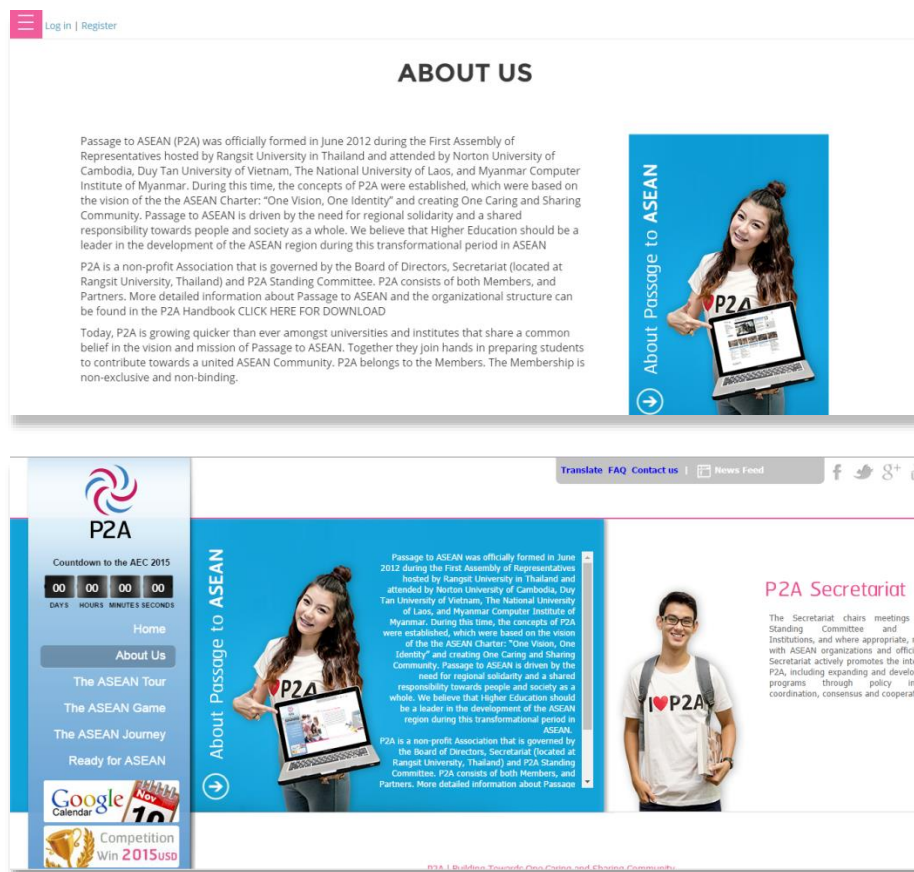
Log in | Register

ABOUT US

Passage to ASEAN (P2A) was officially formed in June 2012 during the First Assembly of Representatives hosted by Rangsit University in Thailand and attended by Norton University of Cambodia, Duy Tan University of Vietnam, The National University of Laos, and Myanmar Computer Institute of Myanmar. During this time, the concepts of P2A were established, which were based on the vision of the the ASEAN Charter: "One Vision, One Identity" and creating One Caring and Sharing Community. Passage to ASEAN is driven by the need for regional solidarity and a shared responsibility towards people and society as a whole. We believe that Higher Education should be a leader in the development of the ASEAN region during this transformational period in ASEAN

P2A is a non-profit Association that is governed by the Board of Directors, Secretariat (located at Rangsit University, Thailand) and P2A Standing Committee. P2A consists of both Members, and Partners. More detailed information about Passage to ASEAN and the organizational structure can be found in the P2A Handbook CLICK HERE FOR DOWNLOAD

Today, P2A is growing quicker than ever amongst universities and institutes that share a common belief in the vision and mission of Passage to ASEAN. Together they join hands in preparing students to contribute towards a united ASEAN Community. P2A belongs to the Members. The Membership is non-exclusive and non-binding.

About Passage to ASEAN

P2A

P2A

Countdown to the AEC 2015

00 00 00 00
DAYS HOURS MINUTES SECONDS

Home
About Us
The ASEAN Tour
The ASEAN Game
The ASEAN Journey
Ready for ASEAN

Google Calendar Nov 10

Competition Win 2015USD

Translate FAQ Contact us | News Feed

About Passage to ASEAN

P2A

Passage to ASEAN was officially formed in June 2012 during the First Assembly of Representatives hosted by Rangsit University in Thailand and attended by Norton University of Cambodia, Duy Tan University of Vietnam, The National University of Laos, and Myanmar Computer Institute of Myanmar. During this time, the concepts of P2A were established, which were based on the vision of the the ASEAN Charter: "One Vision, One Identity" and creating One Caring and Sharing Community. Passage to ASEAN is driven by the need for regional solidarity and a shared responsibility towards people and society as a whole. We believe that Higher Education should be a leader in the development of the ASEAN region during this transformational period in ASEAN.
P2A is a non-profit Association that is governed by the Board of Directors, Secretariat (located at Rangsit University, Thailand) and P2A Standing Committee. P2A consists of both Members, and Partners. More detailed information about Passage

I♥P2A

P2A Secretariat

The Secretariat chairs meetings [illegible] Standing Committee and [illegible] Institutions, and where appropriate, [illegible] with ASEAN organizations and offic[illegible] Secretariat actively promotes the int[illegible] P2A, including expanding and develo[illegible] programs through policy i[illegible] coordination, consensus and cooperat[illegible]

P2A | Building Towards One Caring and Sharing Community